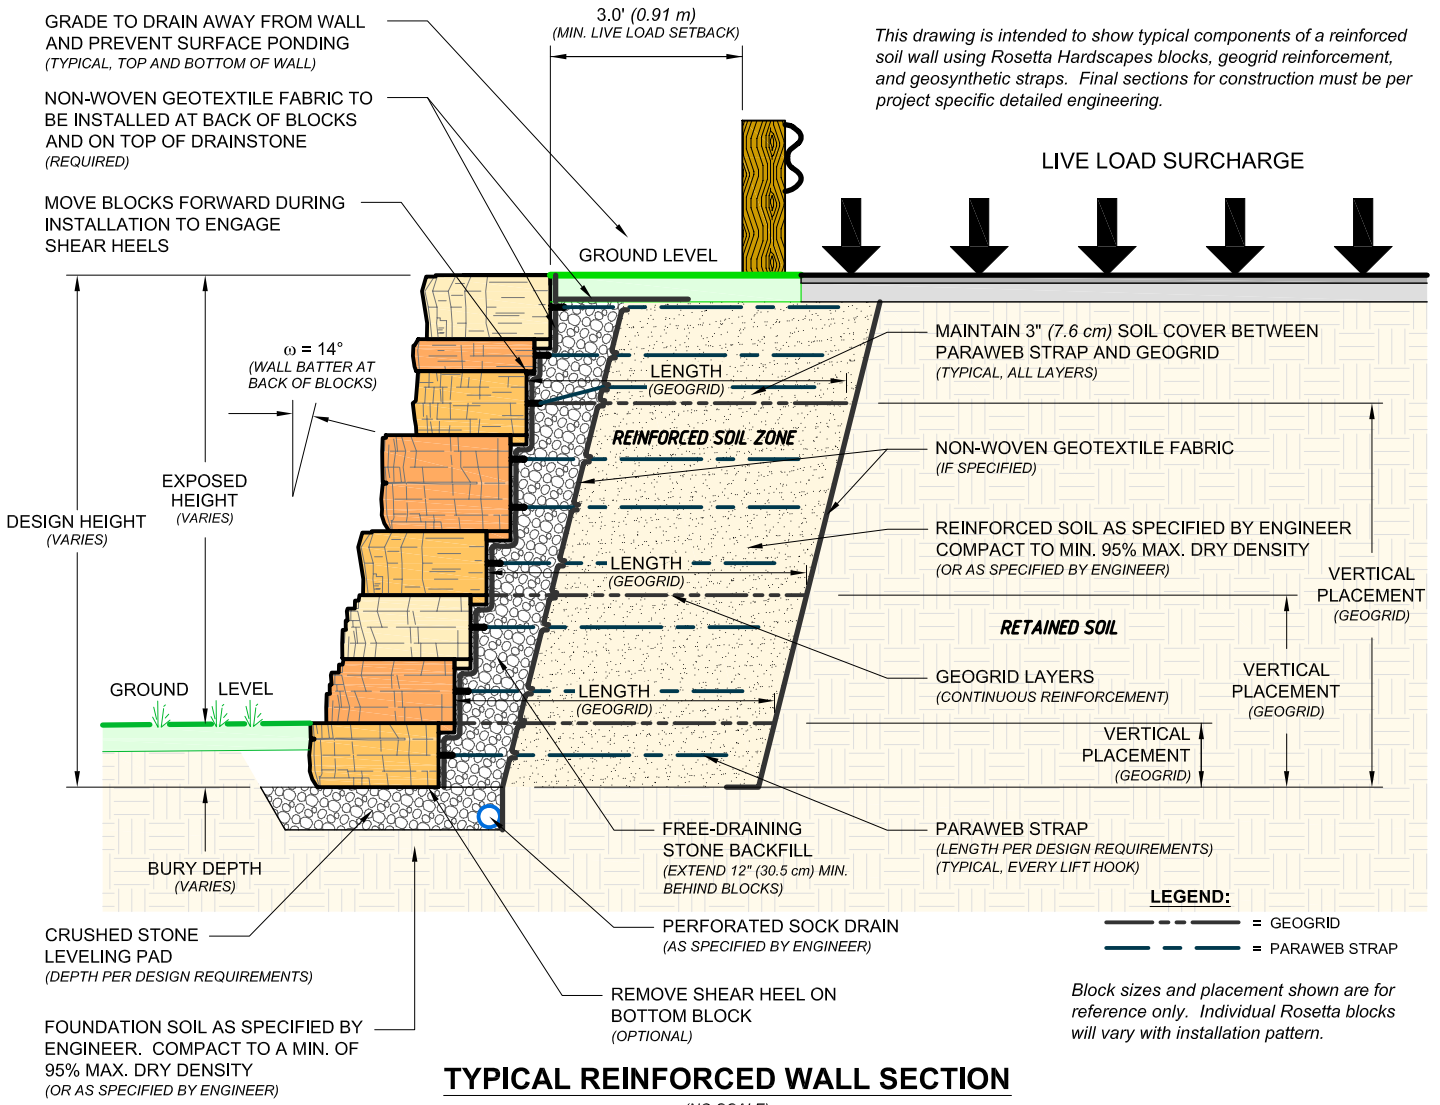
GRADE TO DRAIN AWAY FROM WALL AND PREVENT SURFACE PONDING
(TYPICAL, TOP AND BOTTOM OF WALL)

NON-WOVEN GEOTEXTILE FABRIC TO BE INSTALLED AT BACK OF BLOCKS AND ON TOP OF DRAINSTONE
(REQUIRED)

MOVE BLOCKS FORWARD DURING INSTALLATION TO ENGAGE SHEAR HEELS

3.0' (0.91 m)
(MIN. LIVE LOAD SETBACK)

This drawing is intended to show typical components of a reinforced soil wall using Rosetta Hardscapes blocks, geogrid reinforcement, and geosynthetic straps. Final sections for construction must be per project specific detailed engineering.

LIVE LOAD SURCHARGE

GROUND LEVEL

$\omega$ = 14°
(WALL BATTER AT BACK OF BLOCKS)

LENGTH
(GEOGRID)

MAINTAIN 3" (7.6 cm) SOIL COVER BETWEEN PARAWEB STRAP AND GEOGRID
(TYPICAL, ALL LAYERS)

REINFORCED SOIL ZONE

NON-WOVEN GEOTEXTILE FABRIC
(IF SPECIFIED)

EXPOSED HEIGHT
(VARIES)

DESIGN HEIGHT
(VARIES)

REINFORCED SOIL AS SPECIFIED BY ENGINEER COMPACT TO MIN. 95% MAX. DRY DENSITY
(OR AS SPECIFIED BY ENGINEER)

LENGTH
(GEOGRID)

VERTICAL PLACEMENT
(GEOGRID)

RETAINED SOIL

GEOGRID LAYERS
(CONTINUOUS REINFORCEMENT)

VERTICAL PLACEMENT
(GEOGRID)

GROUND LEVEL

LENGTH
(GEOGRID)

VERTICAL PLACEMENT
(GEOGRID)

FREE-DRAINING STONE BACKFILL
(EXTEND 12" (30.5 cm) MIN. BEHIND BLOCKS)

PARAWEB STRAP
(LENGTH PER DESIGN REQUIREMENTS)
(TYPICAL, EVERY LIFT HOOK)

BURY DEPTH
(VARIES)

LEGEND:
= GEOGRID
= PARAWEB STRAP

CRUSHED STONE LEVELING PAD
(DEPTH PER DESIGN REQUIREMENTS)

PERFORATED SOCK DRAIN
(AS SPECIFIED BY ENGINEER)

REMOVE SHEAR HEEL ON BOTTOM BLOCK
(OPTIONAL)

Block sizes and placement shown are for reference only. Individual Rosetta blocks will vary with installation pattern.

FOUNDATION SOIL AS SPECIFIED BY ENGINEER. COMPACT TO A MIN. OF 95% MAX. DRY DENSITY
(OR AS SPECIFIED BY ENGINEER)

TYPICAL REINFORCED WALL SECTION
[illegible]